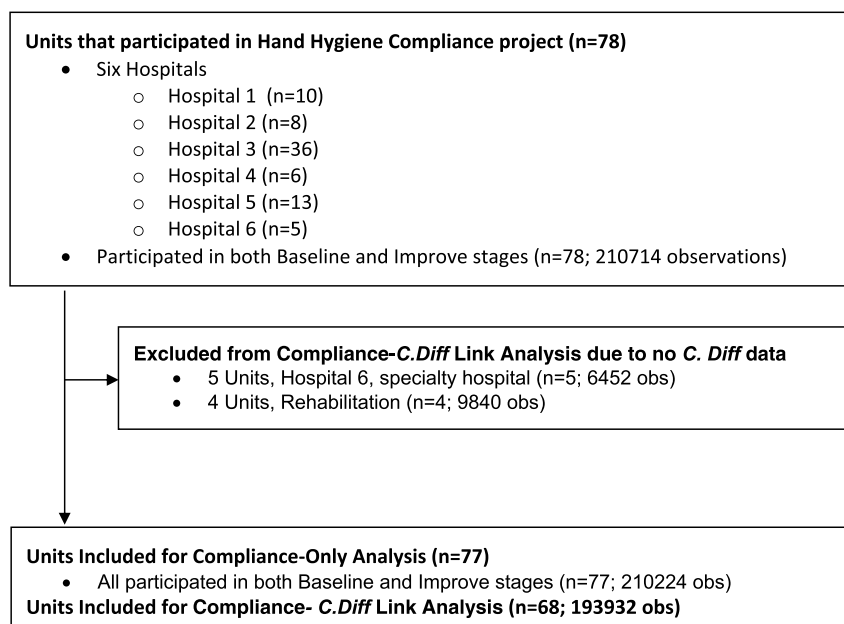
**Units that participated in Hand Hygiene Compliance project (n=78)**

- Six Hospitals
  - Hospital 1 (n=10)
  - Hospital 2 (n=8)
  - Hospital 3 (n=36)
  - Hospital 4 (n=6)
  - Hospital 5 (n=13)
  - Hospital 6 (n=5)
- Participated in both Baseline and Improve stages (n=78; 210714 observations)

**Excluded from Compliance-*C.Diff* Link Analysis due to no *C. Diff* data**

- 5 Units, Hospital 6, specialty hospital (n=5; 6452 obs)
- 4 Units, Rehabilitation (n=4; 9840 obs)

**Units Included for Compliance-Only Analysis (n=77)**

- All participated in both Baseline and Improve stages (n=77; 210224 obs)

**Units Included for Compliance- *C.Diff* Link Analysis (n=68; 193932 obs)**